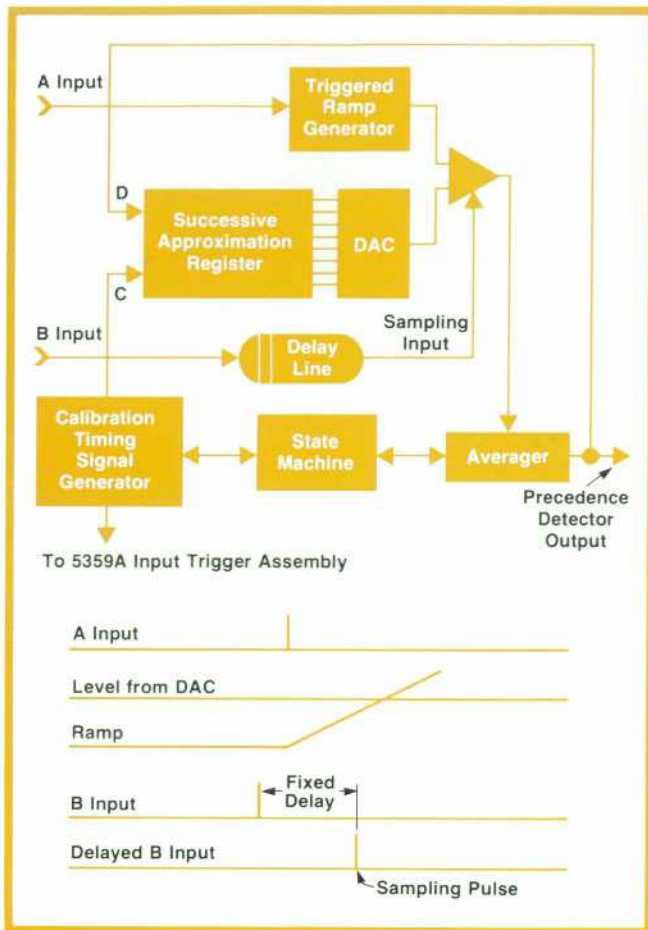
A Input

Triggered Ramp Generator

D

Successive Approximation Register

DAC

C

B Input

Sampling Input

Delay Line

Calibration Timing Signal Generator

State Machine

Averager

Precedence Detector Output

To 5359A Input Trigger Assembly

A Input

Level from DAC

Ramp

Fixed Delay

B Input

Delayed B Input

Sampling Pulse